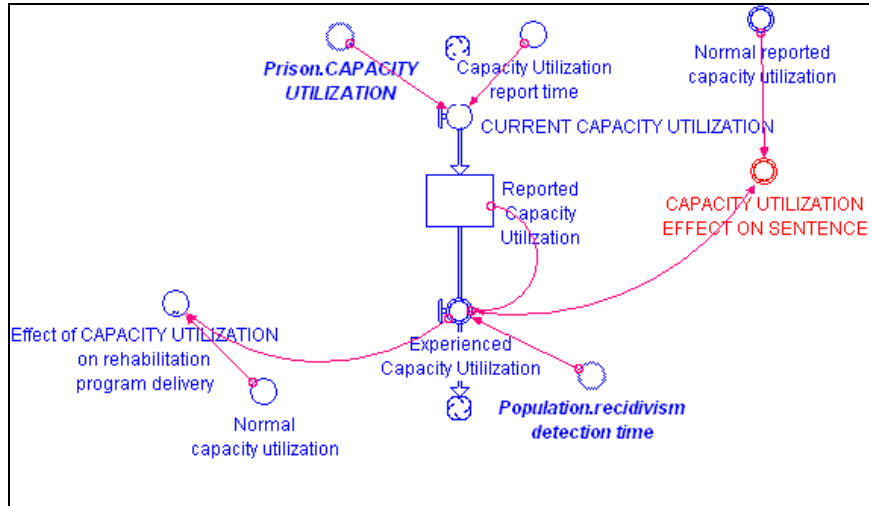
Prison.CAPACITY UTILIZATION

Capacity Utilization report time

Normal reported capacity utilization

CURRENT CAPACITY UTILIZATION

Reported Capacity Utilization

CAPACITY UTILIZATION EFFECT ON SENTENCE

Effect of CAPACITY UTILIZATION on rehabilitation program delivery

Experienced Capacity Utililzation

Normal capacity utilization

Population.recidivism detection time